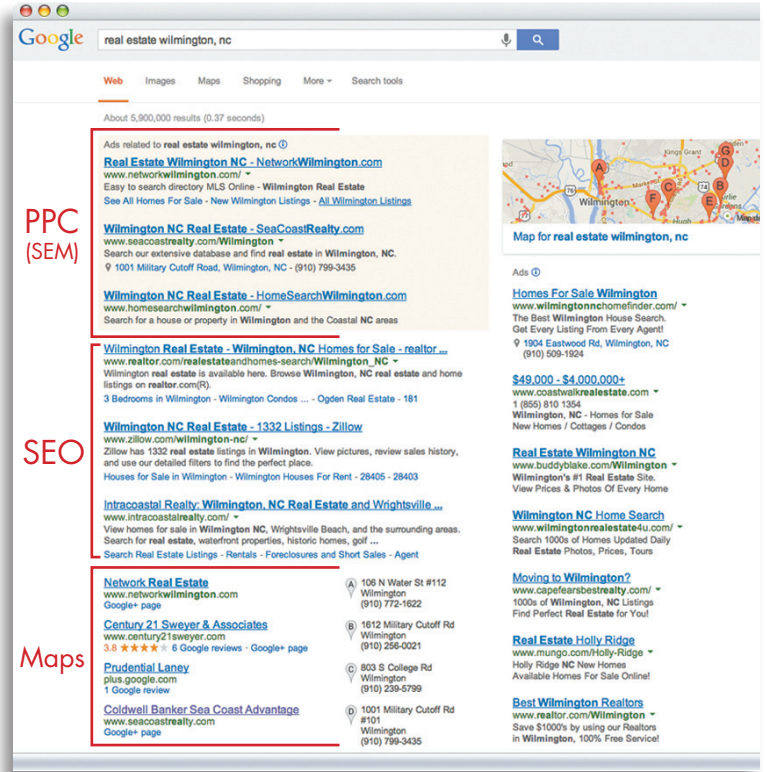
Google real estate wilmington, nc

Web Images Maps Shopping More Search tools

About 5,900,000 results (0.37 seconds)

PPC (SEM)

Ads related to real estate wilmington, nc

Real Estate Wilmington NC - NetworkWilmington.com
www.networkwilmington.com/
Easy to search directory MLS Online - Wilmington Real Estate
See All Homes For Sale - New Wilmington Listings - All Wilmington Listings

Wilmington NC Real Estate - SeaCoastRealty.com
www.seacoastrealty.com/Wilmington
Search our extensive database and find real estate in Wilmington, NC.
1001 Military Cutoff Road, Wilmington, NC - (910) 799-3435

Wilmington NC Real Estate - HomeSearchWilmington.com
www.homesearchwilmington.com/
Search for a house or property in Wilmington and the Coastal NC areas

SEO

Wilmington Real Estate - Wilmington, NC Homes for Sale - realtor ...
www.realtor.com/realestateandhomes-search/Wilmington_NC
Wilmington real estate is available here. Browse Wilmington, NC real estate and home listings on realtor.com(R).
3 Bedrooms in Wilmington - Wilmington Condos ... - Ogden Real Estate - 181

Wilmington NC Real Estate - 1332 Listings - Zillow
www.zillow.com/wilmington-nc/
Zillow has 1332 real estate listings in Wilmington. View pictures, review sales history, and use our detailed filters to find the perfect place.
Houses for Sale in Wilmington - Wilmington Houses For Rent - 28405 - 28403

Intracoastal Realty: Wilmington, NC Real Estate and Wrightsville ...
www.intracoastalrealty.com/
View homes for sale in Wilmington NC, Wrightsville Beach, and the surrounding areas. Search for real estate, waterfront properties, historic homes, golf ...
Search Real Estate Listings - Rentals - Foreclosures and Short Sales - Agent

Maps

Network Real Estate
www.networkwilmington.com
Google+ page
A 106 N Water St #112 Wilmington (910) 772-1622

Century 21 Sweyer & Associates
www.century21sweyer.com
3.8 ★★★★ 6 Google reviews · Google+ page
B 1612 Military Cutoff Rd Wilmington (910) 256-0021

Prudential Laney
plus.google.com
1 Google review
C 803 S College Rd Wilmington (910) 239-5799

Coldwell Banker Sea Coast Advantage
www.seacoastrealty.com
Google+ page
D 1001 Military Cutoff Rd #101 Wilmington (910) 799-3435

Kings Grant
Wilmington
Map for real estate wilmington, nc

Ads

Homes For Sale Wilmington
www.wilmingtonnchomefinder.com/
The Best Wilmington House Search. Get Every Listing From Every Agent!
1904 Eastwood Rd, Wilmington, NC
(910) 509-1924

$49,000 - $4,000,000+
www.coastwalkrealestate.com
1 (855) 810 1354
Wilmington, NC - Homes for Sale
New Homes / Cottages / Condos

Real Estate Wilmington NC
www.buddyblake.com/Wilmington
Wilmington's #1 Real Estate Site.
View Prices & Photos Of Every Home

Wilmington NC Home Search
www.wilmingtonrealestate4u.com/
Search 1000s of Homes Updated Daily
Real Estate Photos, Prices, Tours

Moving to Wilmington?
www.capefearsbestrealty.com/
1000s of Wilmington, NC Listings
Find Perfect Real Estate for You!

Real Estate Holly Ridge
www.mungo.com/Holly-Ridge
Holly Ridge NC New Homes
Available Homes For Sale Online!

Best Wilmington Realtors
www.realtor.com/Wilmington
Save $1000's by using our Realtors in Wilmington, 100% Free Service!